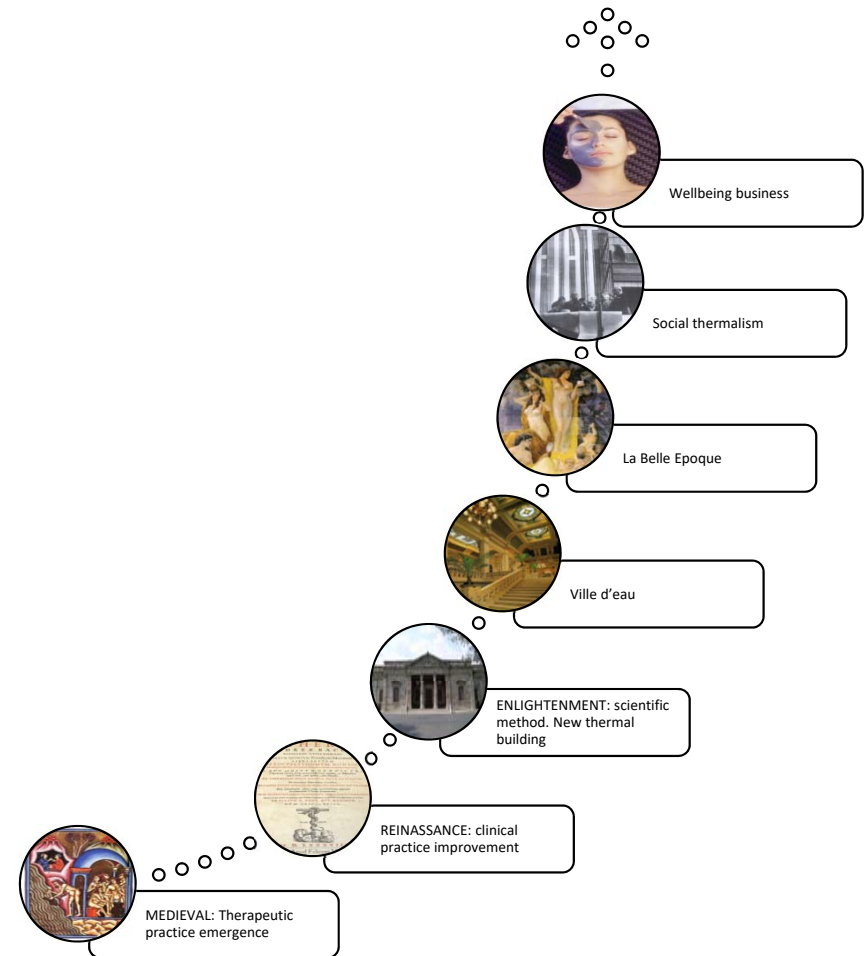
Wellbeing business

Social thermalism

La Belle Epoque

Ville d'eau

ENLIGHTENMENT: scientific method. New thermal building

REINASSANCE: clinical practice improvement

MEDIEVAL: Therapeutic practice emergence